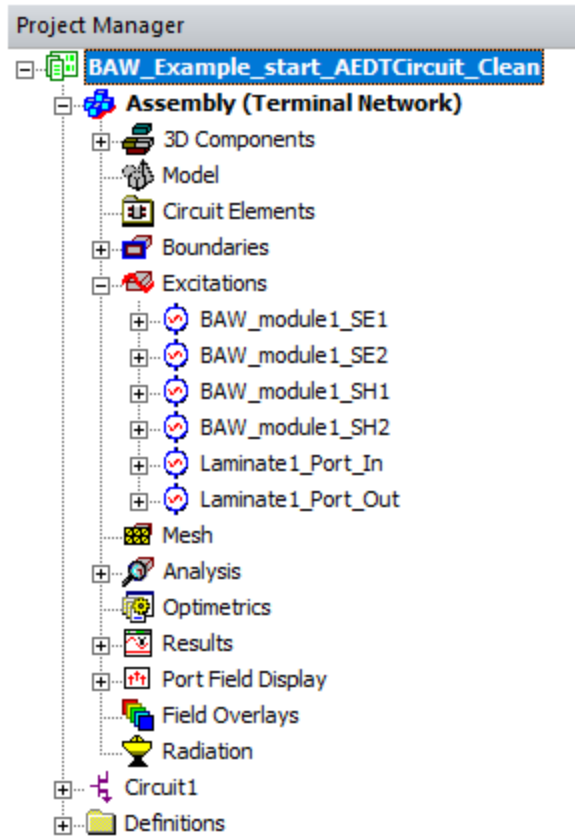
Project Manager

BAW_Example_start_AEDTCircuit_Clean

Assembly (Terminal Network)

3D Components

Model

Circuit Elements

Boundaries

Excitations

BAW_module1_SE1

BAW_module1_SE2

BAW_module1_SH1

BAW_module1_SH2

Laminate1_Port_In

Laminate1_Port_Out

Mesh

Analysis

Optimetrics

Results

Port Field Display

Field Overlays

Radiation

Circuit1

Definitions